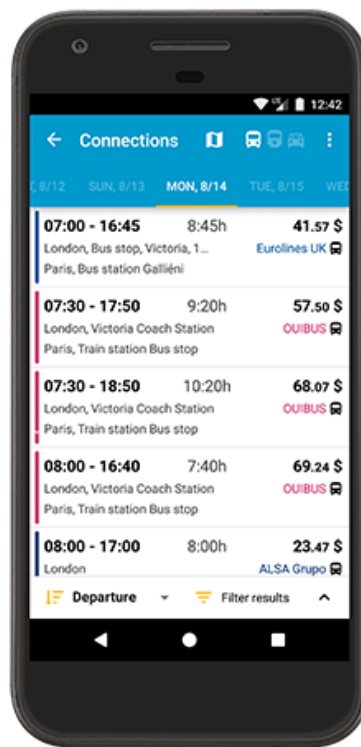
12:42

Connections

, 8/12 SUN, 8/13 MON, 8/14 TUE, 8/15 WED

07:00 - 16:45 8:45h 41.57 $
London, Bus stop, Victoria, 1...
Eurolines UK
Paris, Bus station Galliéni

07:30 - 17:50 9:20h 57.50 $
London, Victoria Coach Station
OUIBUS
Paris, Train station Bus stop

07:30 - 18:50 10:20h 68.07 $
London, Victoria Coach Station
OUIBUS
Paris, Train station Bus stop

08:00 - 16:40 7:40h 69.24 $
London, Victoria Coach Station
OUIBUS
Paris, Train station Bus stop

08:00 - 17:00 8:00h 23.47 $
London
ALSA Grupo

Departure Filter results